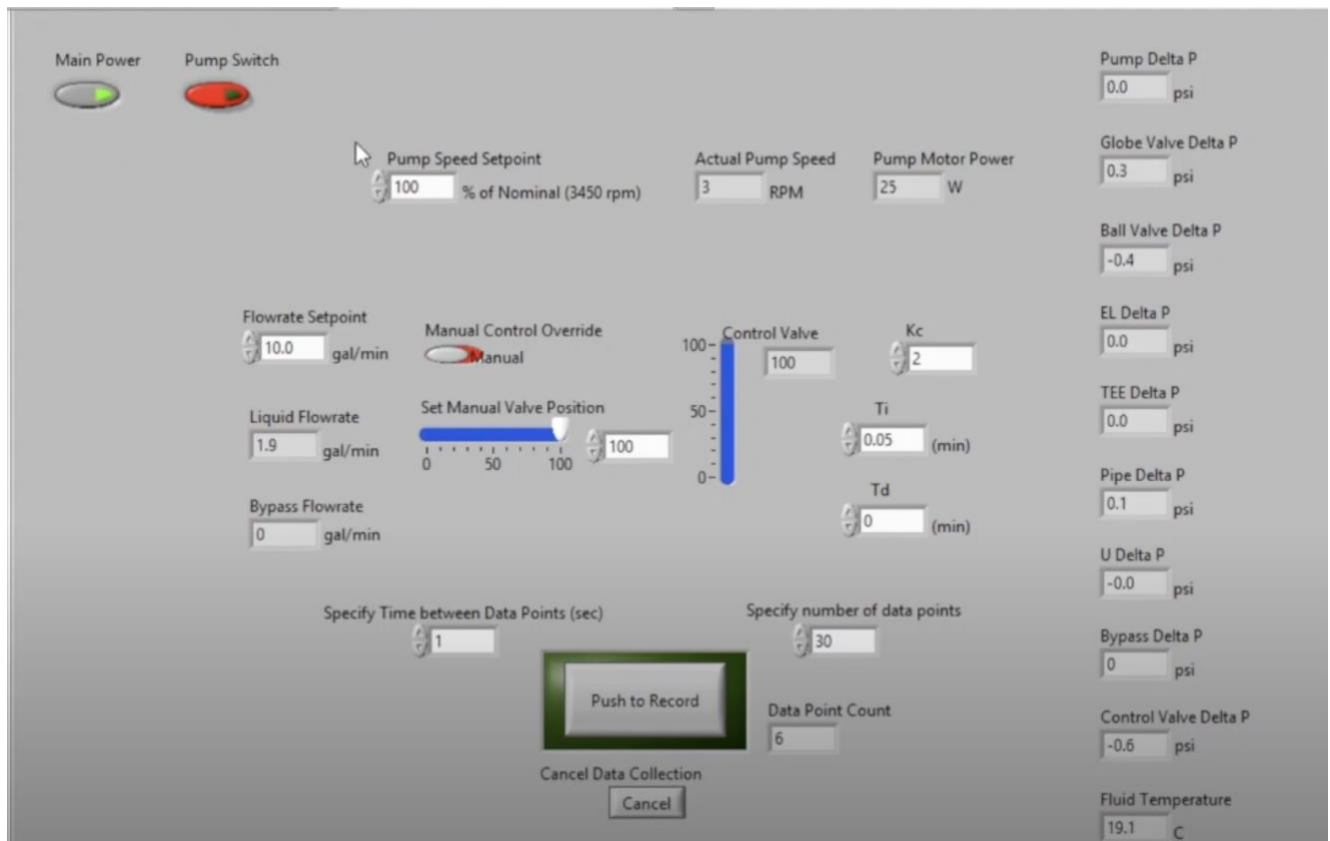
Main Power

Pump Switch

Pump Speed Setpoint
100 % of Nominal (3450 rpm)

Actual Pump Speed
3 RPM

Pump Motor Power
25 W

Pump Delta P
0.0 psi

Globe Valve Delta P
0.3 psi

Ball Valve Delta P
-0.4 psi

EL Delta P
0.0 psi

TEE Delta P
0.0 psi

Pipe Delta P
0.1 psi

U Delta P
-0.0 psi

Bypass Delta P
0 psi

Control Valve Delta P
-0.6 psi

Fluid Temperature
19.1 C

Flowrate Setpoint
10.0 gal/min

Manual Control Override
Manual

Control Valve
100
100
50
0

Kc
2

Liquid Flowrate
1.9 gal/min

Set Manual Valve Position
0 50 100
100

Ti
0.05 (min)

Bypass Flowrate
0 gal/min

Td
0 (min)

Specify Time between Data Points (sec)
1

Specify number of data points
30

Push to Record

Data Point Count
6

Cancel Data Collection
Cancel